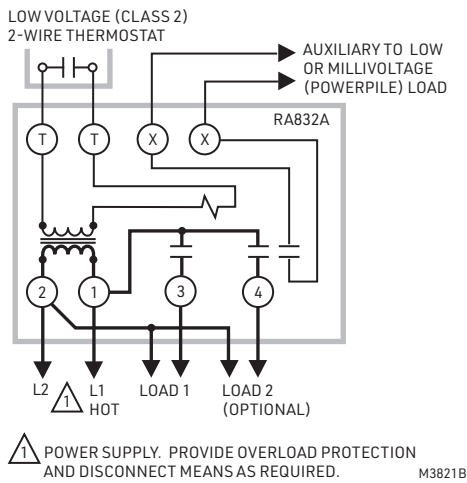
LOW VOLTAGE (CLASS 2)
2-WIRE THERMOSTAT

AUXILIARY TO LOW OR MILLIVOLTAGE (POWERPILE) LOAD

RA832A

T T X X

2 1 3 4

L2 1 L1 HOT LOAD 1 LOAD 2 (OPTIONAL)

1 POWER SUPPLY. PROVIDE OVERLOAD PROTECTION AND DISCONNECT MEANS AS REQUIRED.

M3821B